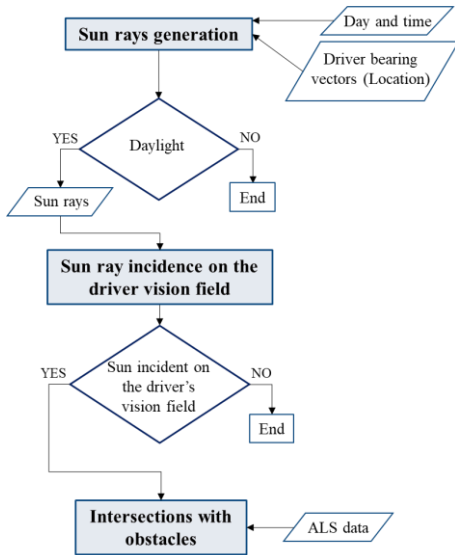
Sun rays generation

Day and time

Driver bearing vectors (Location)

Daylight

YES

NO

Sun rays

End

Sun ray incidence on the driver vision field

Sun incident on the driver's vision field

YES

NO

End

Intersections with obstacles

ALS data